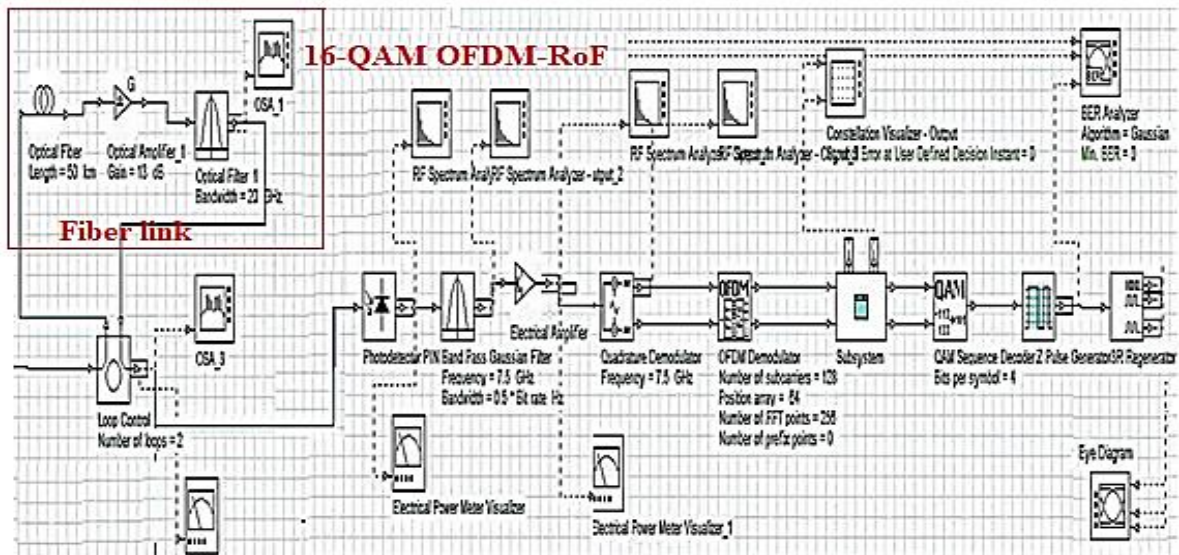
16-QAM OFDM-RoF

G

OSA_1

Optical Fiber
Length = 50 km

Optical Amplifier_1
Gain = 13 dB

Optical Filter 1
Bandwidth = 20 GHz

Fiber link

RF Spectrum AnalRF Spectrum Analyzer - otput_2

RF Spectrum AnalyzRF Spectrum Analyzer - Output_3

Constellation Visualizer - Output
Error at User Defined Decision Instant = 0

BER Analyzer
Algorithm = Gaussian
Min. BER = 3

OSA_3

Loop Control
Number of loops = 2

Photodetector PIN Band Pass Gaussian Filter
Frequency = 7.5 GHz
Bandwidth = 0.5 * Bit rate Hz

Electrical Amplifier

Quadrature Demodulator
Frequency = 7.5 GHz

OFDM

OFDM Demodulator
Number of subcarriers = 128
Position array = 64
Number of FFT points = 256
Number of prefix points = 0

Subsystem

QAM

QAM Sequence Decoder Z Pulse Generator 3R Regenerator
Bits per symbol = 4

Eye Diagram

Electrical Power Meter Visualizer

Electrical Power Meter Visualizer_1